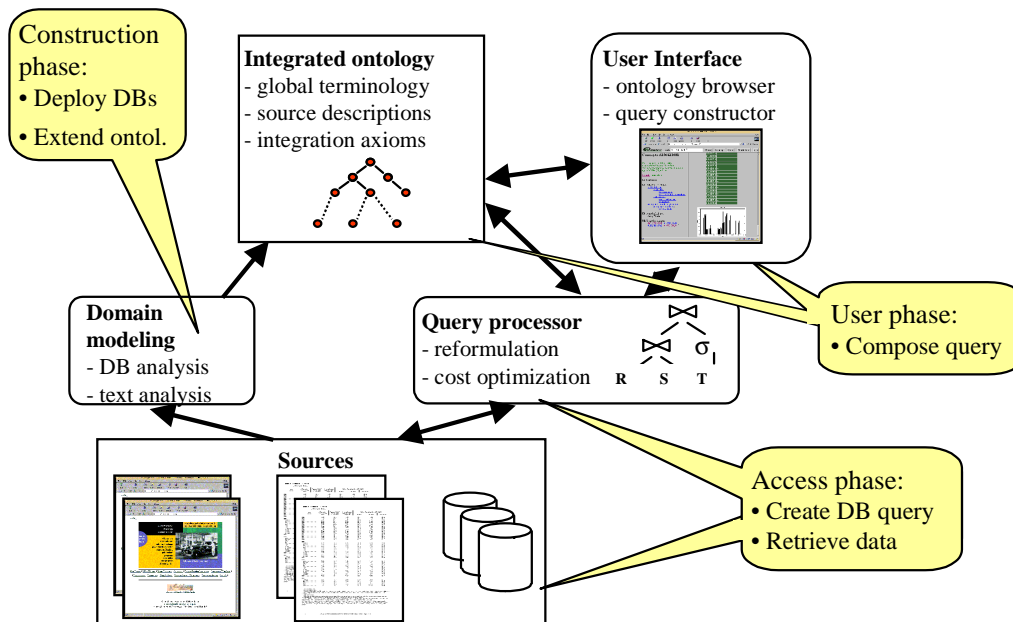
Construction phase:
• Deploy DBs
• Extend ontol.

Integrated ontology
- global terminology
- source descriptions
- integration axioms

User Interface
- ontology browser
- query constructor

Domain modeling
- DB analysis
- text analysis

Query processor
- reformulation
- cost optimization

$\bowtie$
$\bowtie$ $\sigma_I$
R S T

User phase:
• Compose query

Sources

Access phase:
• Create DB query
• Retrieve data